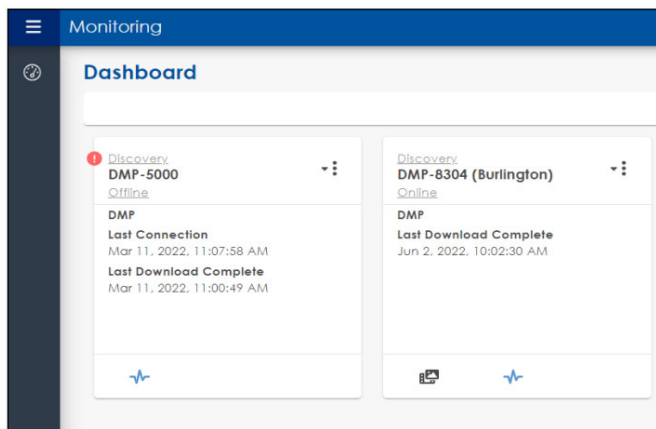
Monitoring

Dashboard

Discovery
DMP-5000
Offline

DMP
Last Connection
Mar 11, 2022, 11:07:58 AM
Last Download Complete
Mar 11, 2022, 11:00:49 AM

Discovery
DMP-8304 (Burlington)
Online

DMP
Last Download Complete
Jun 2, 2022, 10:02:30 AM